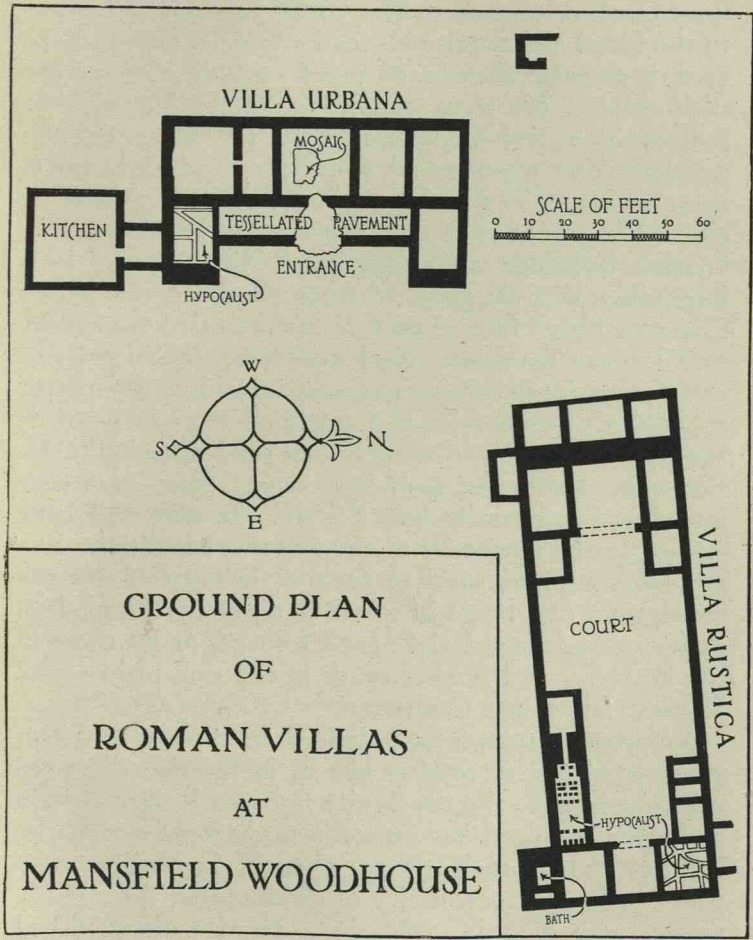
VILLA URBANA

MOSAIC

KITCHEN

TESSELLATED PAVEMENT

ENTRANCE

HYPOCAUST

SCALE OF FEET

0 10 20 30 40 50 60

W

S

N

E

VILLA RUSTICA

COURT

HYPOCAUST

BATH

GROUND PLAN OF ROMAN VILLAS AT MANSFIELD WOODHOUSE